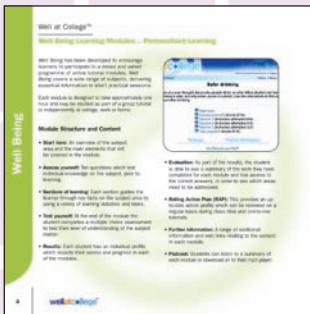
Well at College™

Well Being Learning Modules – Personalised Learning

Well Being has been developed to encourage learners to participate in a varied and varied programme of online tutorial modules. Well Being covers a wide range of subjects, delivering essential information to alert practical sessions.

Each module is designed to take approximately one hour and may be studied as part of a group tutorial or independently at college, work or home.

Module Structure and Content

• Start here: An overview of the subject area and the main elements that will be covered in the module.

• Assess yourself: Ten questions which test individual knowledge on the subject, prior to learning.

• Sections of learning: Each section guides the learner through key facts on the subject area by using a variety of learning activities and tasks.

• Test yourself: At the end of the module the student completes a multiple choice assessment to test their level of understanding of the subject matter.

• Results: Each student has an individual profile which records their scores and progress in each of the modules.

Safer drinking

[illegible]

• Evaluation: As part of the results, the student is able to see a summary of the work they have completed for each module and has access to the correct answers, in order to see which areas need to be addressed.

• Rolling Action Plan (RAP): This provides an up to date action profile which can be reviewed on a regular basis during class time and one-to-one tutorials.

• Further information: A range of additional information and web links relating to the subject in each module.

• Podcast: Students can listen to a summary of each module or download on to their mp3 player.

Well Being

4

wellatcollege